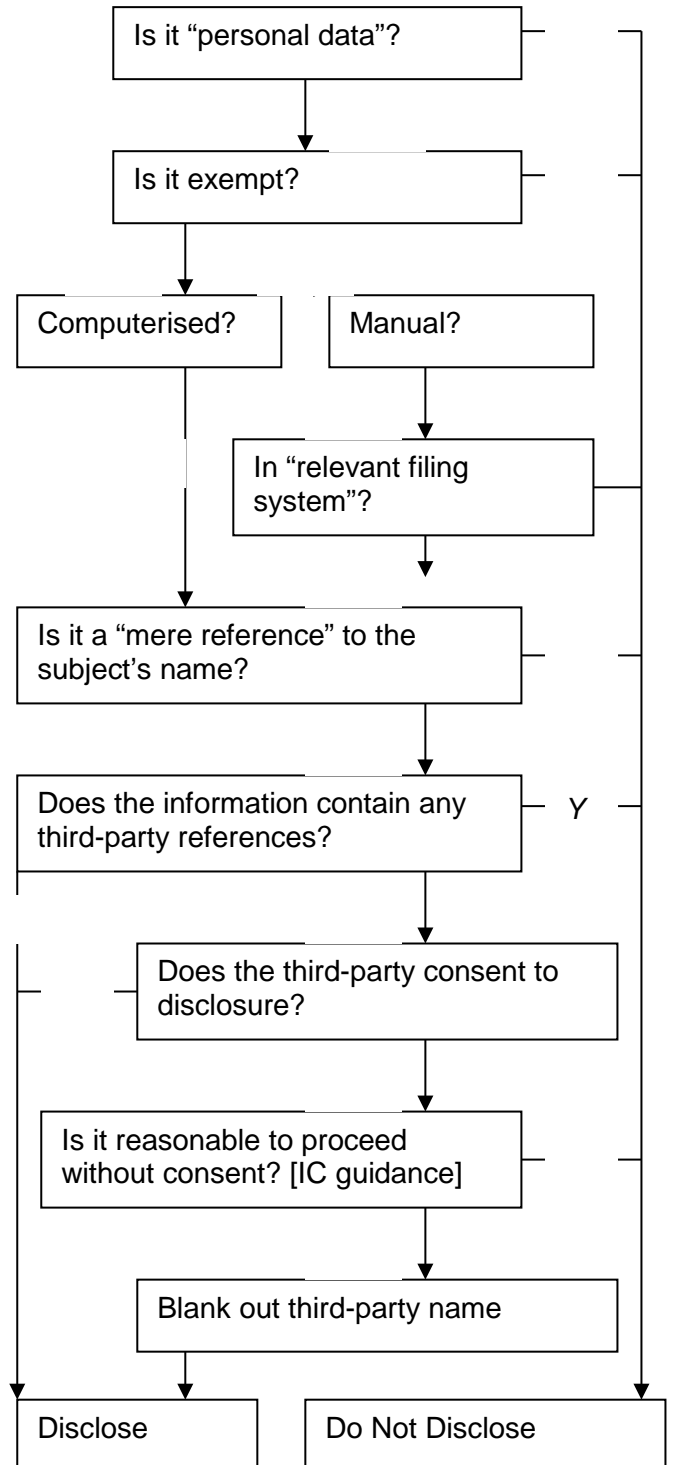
Is it "personal data"?

Is it exempt?

Computerised?

Manual?

In "relevant filing system"?

Is it a "mere reference" to the subject's name?

Does the information contain any third-party references?

Y

Does the third-party consent to disclosure?

Is it reasonable to proceed without consent? [IC guidance]

Blank out third-party name

Disclose

Do Not Disclose